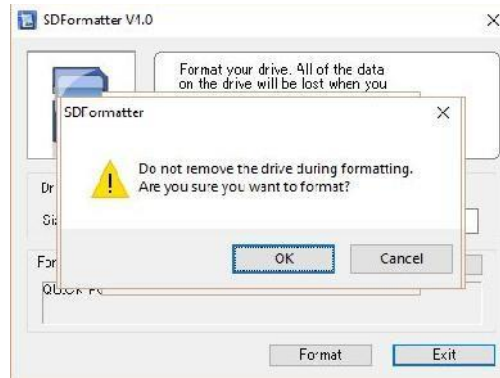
SDFormatter V1.0

×

Format your drive. All of the data on the drive will be lost when you

SDFormatter

×

Do not remove the drive during formatting. Are you sure you want to format?

OK

Cancel

Dr

Si

For

Quick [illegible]

Format

Exit